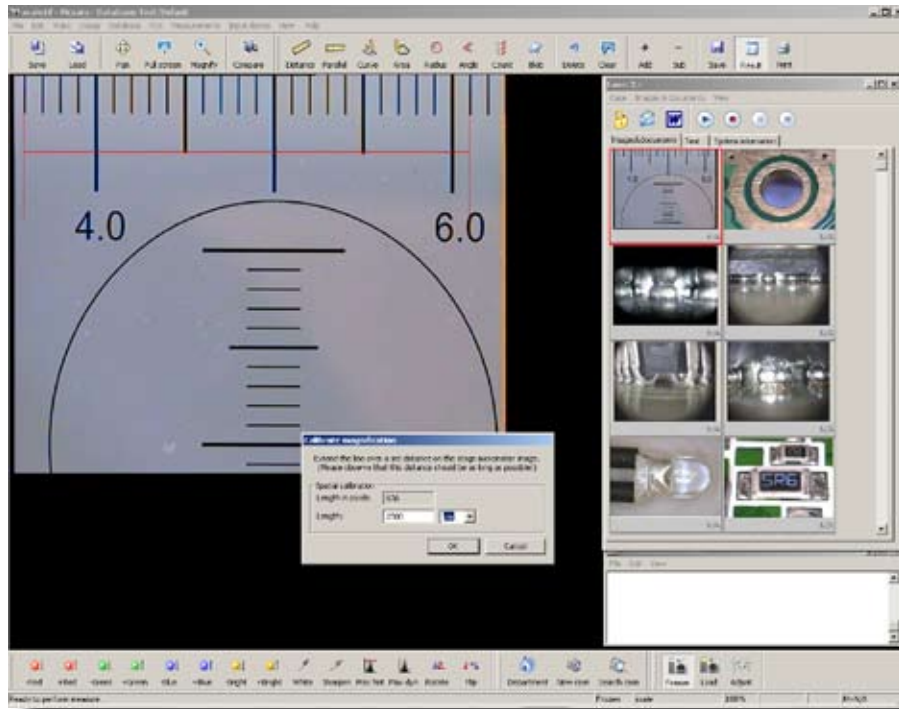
Save Load Pan Full screen Magnify Compare Distance Parallel Curve Area Radius Angle Count Blob Delete Clear Add Sub Save Result Print

4.0

6.0

Calibrate magnification

Extend the line over a set distance on the stage micrometer image. (Please observe that this distance should be as long as possible)

Spatial calibration
Length in pixels: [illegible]
Length: 2500

OK Cancel

Images/documents Text System information

SR6

Red Green Blue Bright White Sharpen Flip Brightness Freeze Load

Ready to perform measure